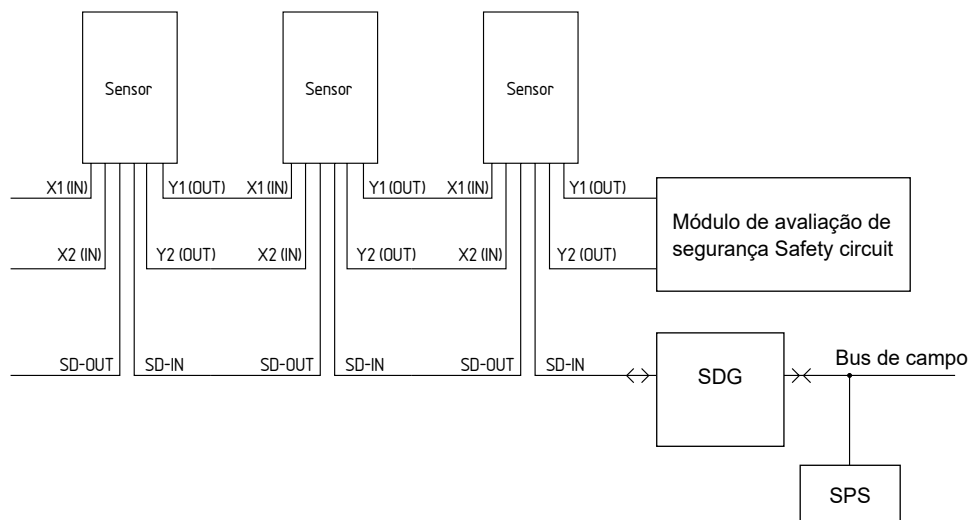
Sensor

Sensor

Sensor

X1 (IN)

Y1 (OUT)

X1 (IN)

Y1 (OUT)

X1 (IN)

Y1 (OUT)

X2 (IN)

Y2 (OUT)

X2 (IN)

Y2 (OUT)

X2 (IN)

Y2 (OUT)

Módulo de avaliação de segurança Safety circuit

SD-OUT

SD-IN

SD-OUT

SD-IN

SD-OUT

SD-IN

SDG

Bus de campo

SPS